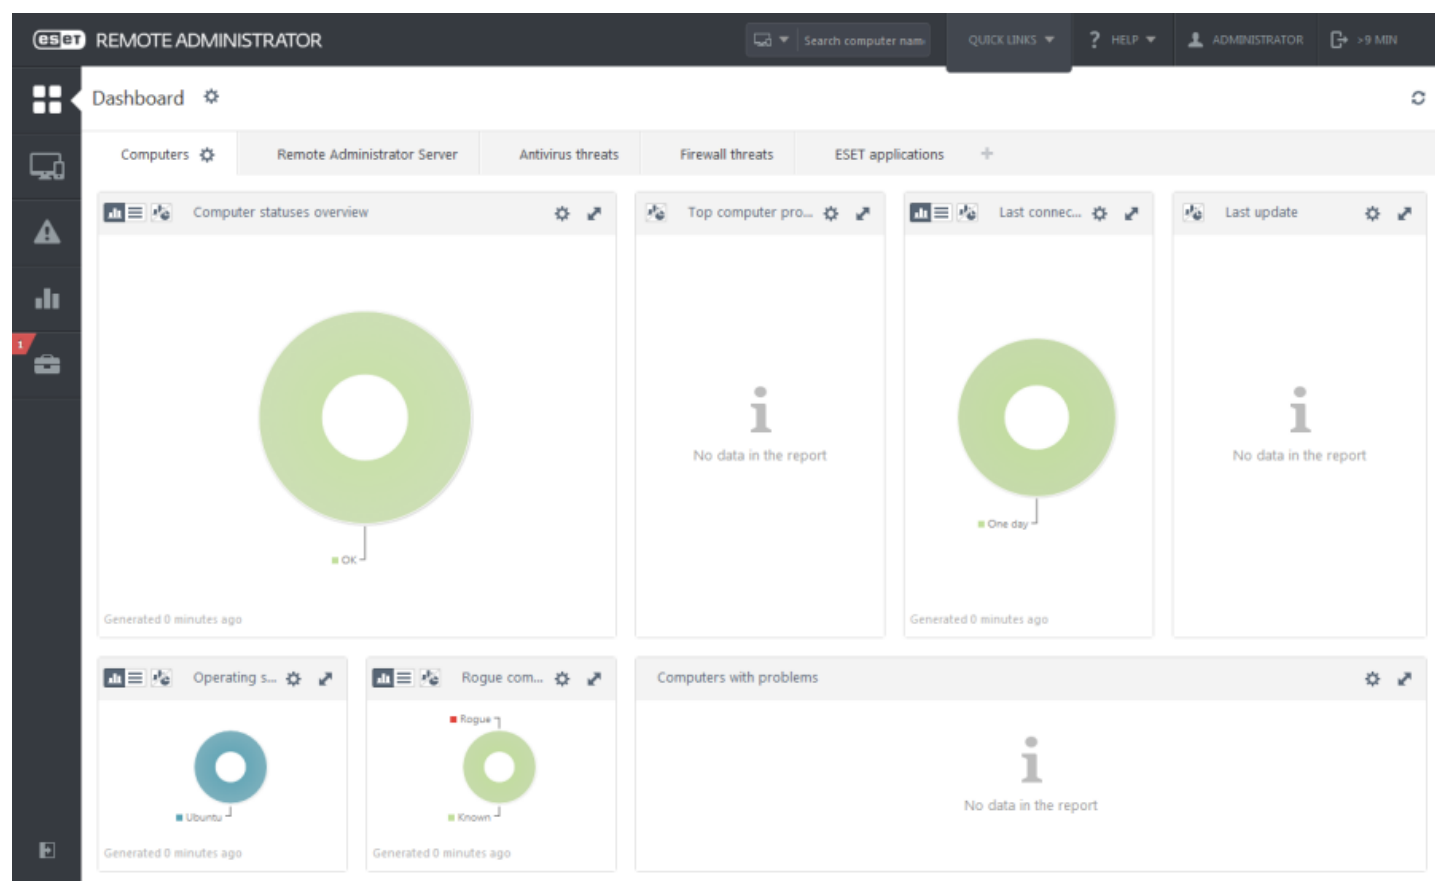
eset REMOTE ADMINISTRATOR

Search computer nam

QUICK LINKS

HELP

ADMINISTRATOR

>9 MIN

Dashboard

1

Computers

Remote Administrator Server

Antivirus threats

Firewall threats

ESET applications

Computer statuses overview

OK

Generated 0 minutes ago

Top computer pro...

No data in the report

Last connec...

One day

Generated 0 minutes ago

Last update

No data in the report

Operating s...

Ubuntu

Generated 0 minutes ago

Rogue com...

Rogue

Known

Generated 0 minutes ago

Computers with problems

No data in the report